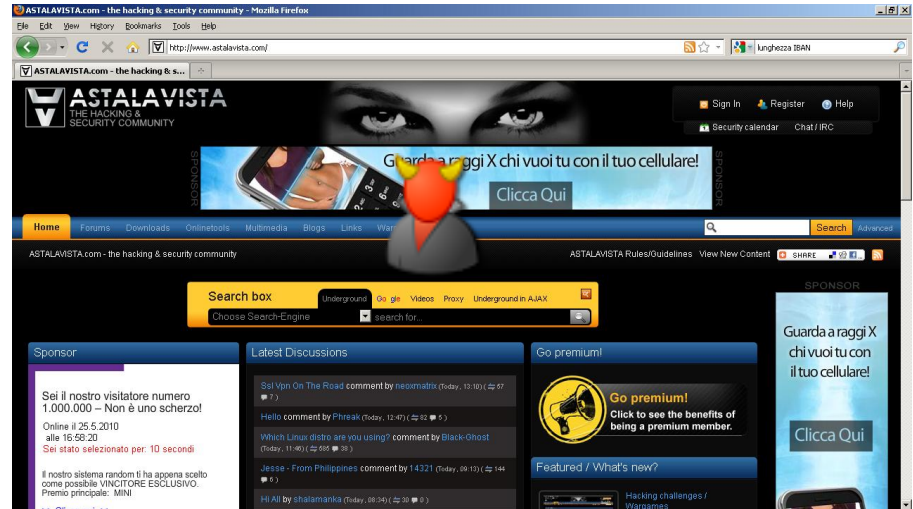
ASTALAVISTA.com - the hacking & security community - Mozilla Firefox

File Edit View History Bookmarks Tools Help

http://www.astalavista.com/

lunghezza IBAN

ASTALAVISTA.com - the hacking & s...

ASTALAVISTA
THE HACKING & SECURITY COMMUNITY

Sign In Register Help

Security calendar Chat / IRC

SPONSOR

Guarda a raggi X chi vuoi tu con il tuo cellulare!

Clicca Qui

SPONSOR

Home Forums Downloads Onlinetools Multimedia Blogs Links War

Search Advanced

ASTALAVISTA.com - the hacking & security community

ASTALAVISTA Rules/Guidelines View New Content SHARE

Search box

Underground Google Videos Proxy Underground in AJAX

Choose Search-Engine

search for...

SPONSOR

Guarda a raggi X chi vuoi tu con il tuo cellulare!

Clicca Qui

Sponsor

Sei il nostro visitatore numero 1.000.000 – Non è uno scherzo!

Online il 25.5.2010 alle 16:58:20
Sei stato selezionato per: 10 secondi

Il nostro sistema random ti ha appena scelto come possibile VINCITORE ESCLUSIVO. Premio principale: MINI

Latest Discussions

Ssl Vpn On The Road comment by neoxmatrix (Today, 13:10) ( 57 7 )

Hello comment by Phreak (Today, 12:47) ( 82 5 )

Which Linux distro are you using? comment by Black-Ghost (Today, 11:46) ( 585 38 )

Jesse - From Philippines comment by 14321 (Today, 09:13) ( 144 6 )

Hi All by shalamanka (Today, 08:34) ( 30 0 )

Go premium!

Go premium!
Click to see the benefits of being a premium member.

Featured / What's new?

Hacking challenges / Wargames